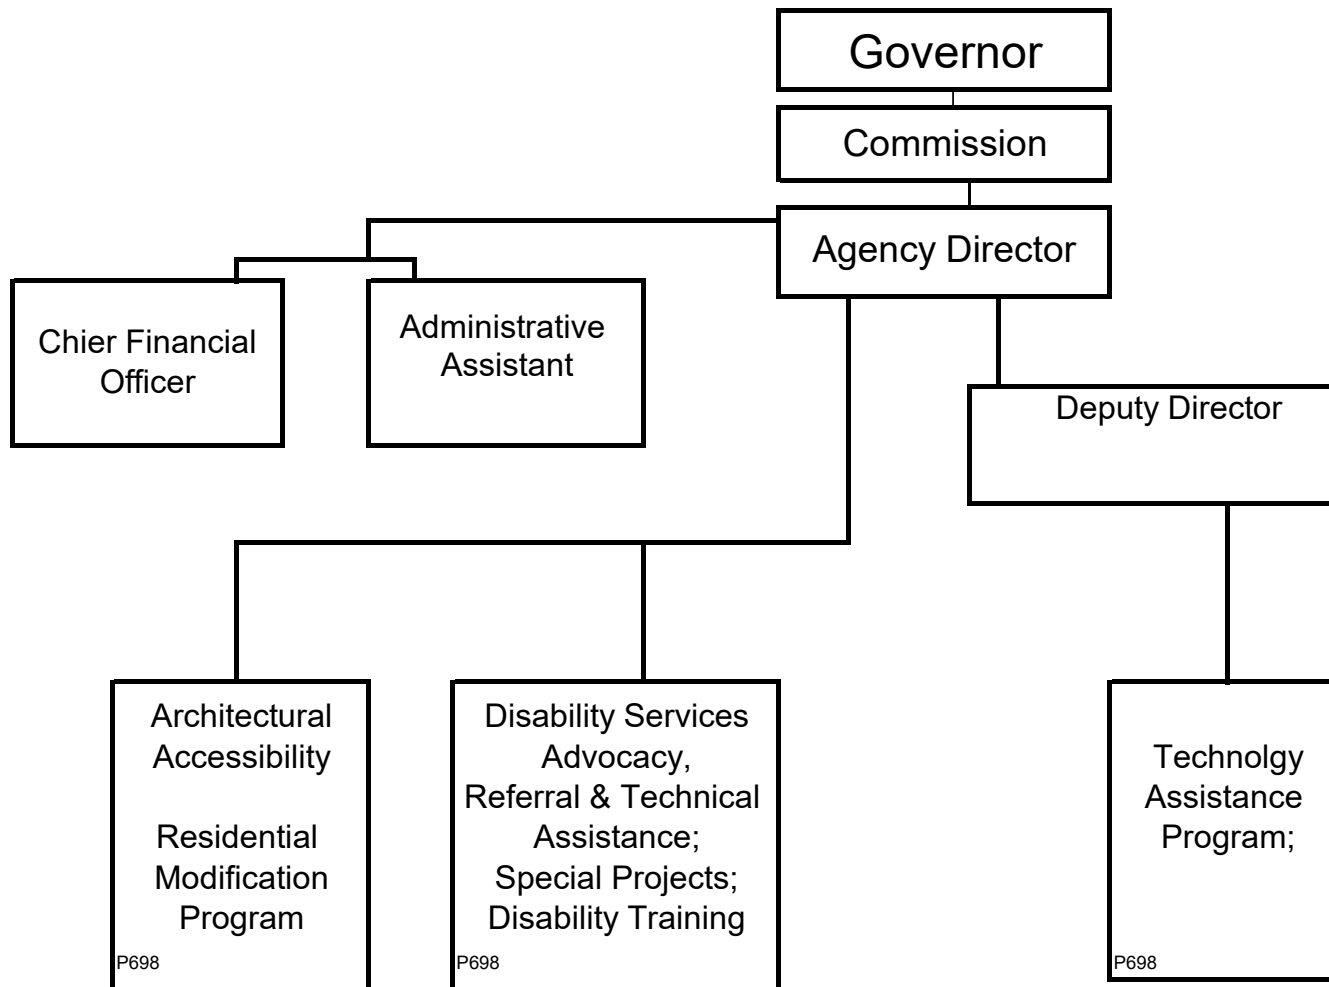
Governor

Commission

Agency Director

Chier Financial Officer

Administrative Assistant

Deputy Director

Architectural Accessibility

Residential Modification Program

P698

Disability Services Advocacy, Referral & Technical Assistance; Special Projects; Disability Training

P698

Technolgy Assistance Program;

P698